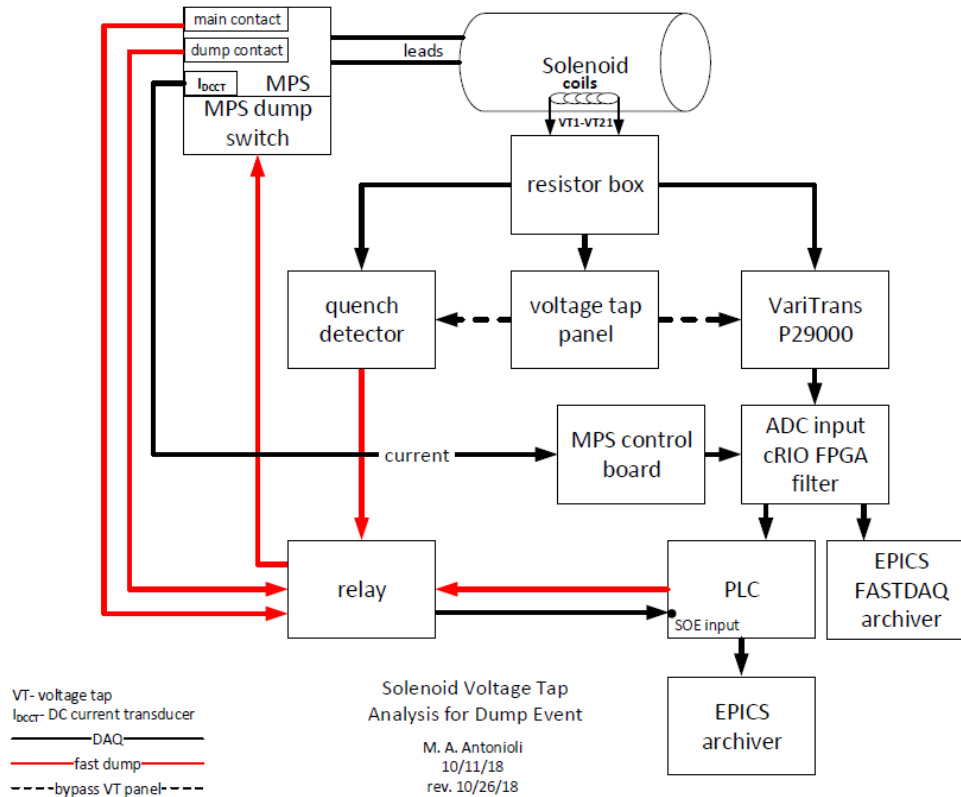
main contact
dump contact
$I_{DCCT}$ MPS
MPS dump switch
leads
Solenoid
coils
VT1-VT21
resistor box
quench detector
voltage tap panel
VariTrans P29000
current
MPS control board
ADC input cRIO FPGA filter
relay
PLC
SOE input
EPICS FASTDAQ archiver
EPICS archiver

VT- voltage tap
$I_{DCCT}$- DC current transducer
DAQ
fast dump
bypass VT panel

Solenoid Voltage Tap Analysis for Dump Event
M. A. Antonioli
10/11/18
rev. 10/26/18